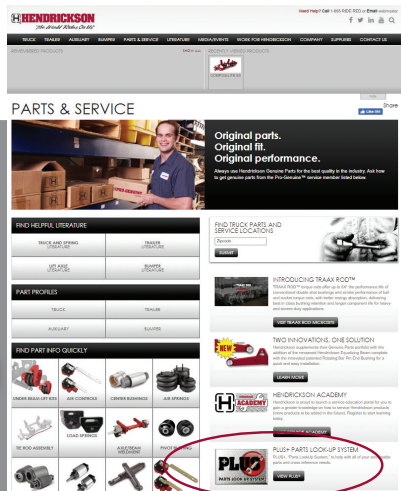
HENDRICKSON
The World Rides On Us

Need Help? Call 1-800-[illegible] or Email webmaster

TRUCK TRAILER AUXILIARY BUMPER PARTS & SERVICE LITERATURE MEDIA/EVENTS WORK FOR HENDRICKSON COMPANY SUPPLIERS CONTACT US

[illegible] RECENTLY VIEWED PRODUCTS

PARTS & SERVICE

Share

Original parts.
Original fit.
Original performance.

Always use Hendrickson Genuine Parts for the best quality in the industry. Ask how to get genuine parts from the Pro-Genuine™ service member listed below.

FIND HELPFUL LITERATURE

TRUCK AND SPRING LITERATURE
TRAILER LITERATURE
LIFT AXLE LITERATURE
BUMPER LITERATURE

PART PROFILES

TRUCK
TRAILER
AUXILIARY
BUMPER

FIND PART INFO QUICKLY

UNDER BEAM LIFT KITS
AIR CONTROLS
CENTER BUSHINGS
AIR SPRINGS
LOAD SPRINGS
AXLE/BEAM WELDMENT
PIVOT BUSHINGS
TIE ROD ASSEMBLY

FIND TRUCK PARTS AND SERVICE LOCATIONS
SUBMIT

INTRODUCING TRAAX ROD™
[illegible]
VISIT TRAAX ROD MICROSITE

TWO INNOVATIONS. ONE SOLUTION
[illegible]
LEARN MORE

HENDRICKSON ACADEMY
Hendrickson is proud to launch a service education portal for you to gain a greater knowledge on how to service Hendrickson products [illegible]
HENDRICKSON ACADEMY

PLUS+ PARTS LOOK-UP SYSTEM
PLUS+, "Parts Lookup System," to help with all of your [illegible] parts and cross reference needs.
VIEW PLUS+

PLUS+ PARTS LOOK-UP SYSTEM